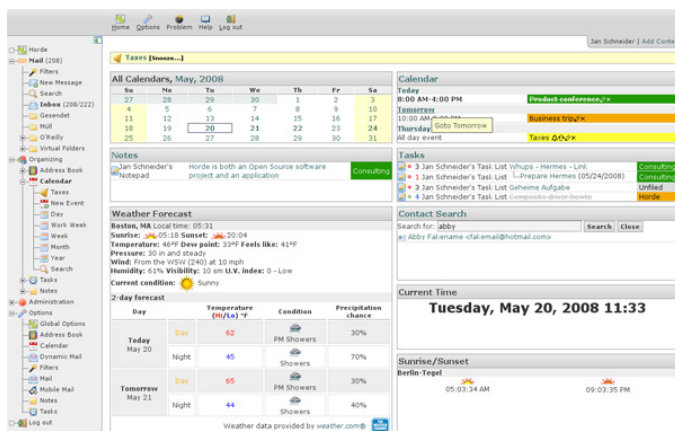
Home Options Problem Help Log out

Jan Schneider | Add Conte

Horde
Mail (208)
Filters
New Message
Search
Inbox (208/222)
Gesendet
Müll
O'Reilly
Virtual Folders
Organizing
Address Book
Calendar
Taxes
New Event
Day
Work Week
Week
Month
Year
Search
Tasks
Notes
Administration
Options
Global Options
Address Book
Calendar
Dynamic Mail
Filters
Mail
Mobile Mail
Notes
Tasks
Log out

Taxes [Snooze...]

All Calendars, May, 2008

| Su | Mo | Tu | We | Th | Fr | Sa |
|---|---|---|---|---|---|---|
| 27 | 28 | 29 | 30 | 1 | 2 | 3 |
| 4 | 5 | 6 | 7 | 8 | 9 | 10 |
| 11 | 12 | 13 | 14 | 15 | 16 | 17 |
| 18 | 19 | 20 | 21 | 22 | 23 | 24 |
| 25 | 26 | 27 | 28 | 29 | 30 | 31 |

Calendar
Today
8:00 AM-4:00 PM Product conference
Tomorrow
10:00 AM Goto Tomorrow Business trip
Thursday
All day event Taxes

Notes
Jan Schneider's Notepad Horde is both an Open Source software project and an application Consulting

Tasks
3 Jan Schneider's Task List Whups - Hermes - Link Consulting
1 Jan Schneider's Task List Prepare Hermes (05/24/2008) Consulting
3 Jan Schneider's Task List Geheime Aufgabe Unfiled
4 Jan Schneider's Task List Composite-driver-howto Horde

Weather Forecast
Boston, MA Local time: 05:31
Sunrise: 05:18 Sunset: 20:04
Temperature: 46°F Dew point: 33°F Feels like: 41°F
Pressure: 30 in and steady
Wind: From the WSW (240) at 10 mph
Humidity: 61% Visibility: 10 sm U.V. index: 0 - Low
Current condition: Sunny

2-day forecast

| Day | | Temperature (Hi/Lo) °F | Condition | Precipitation chance |
|---|---|---|---|---|
| Today May 20 | Day | 62 | PM Showers | 30% |
| | Night | 45 | Showers | 70% |
| Tomorrow May 21 | Day | 65 | PM Showers | 30% |
| | Night | 44 | Showers | 40% |

Weather data provided by weather.com®

Contact Search
Search for: abby Search Close
Abby Fakename <fakemail@hotmail.com>

Current Time
Tuesday, May 20, 2008 11:33

Sunrise/Sunset
Berlin-Tegel
05:03:34 AM 09:03:35 PM